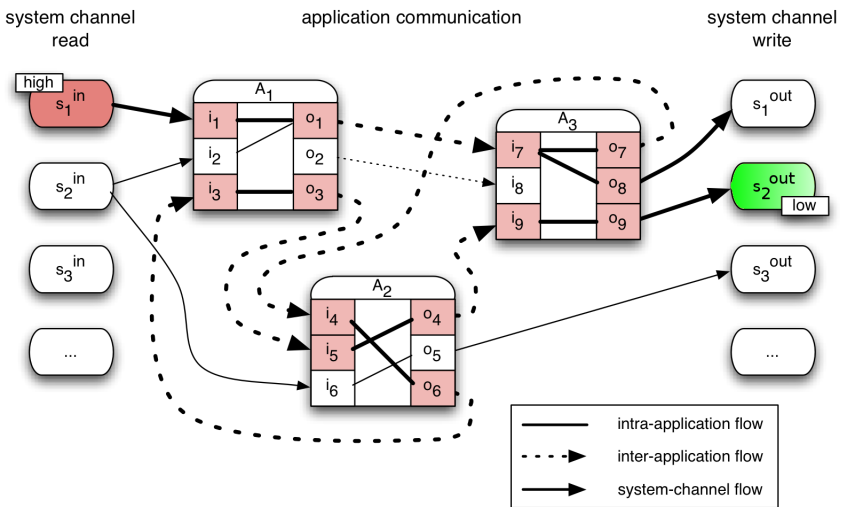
system channel read

application communication

system channel write

high

$s_1^{in}$

$s_2^{in}$

$s_3^{in}$

...

$A_1$

$i_1$

$i_2$

$i_3$

$o_1$

$o_2$

$o_3$

$A_3$

$i_7$

$i_8$

$i_9$

$o_7$

$o_8$

$o_9$

$A_2$

$i_4$

$i_5$

$i_6$

$o_4$

$o_5$

$o_6$

$s_1^{out}$

$s_2^{out}$

low

$s_3^{out}$

...

intra-application flow

inter-application flow

system-channel flow